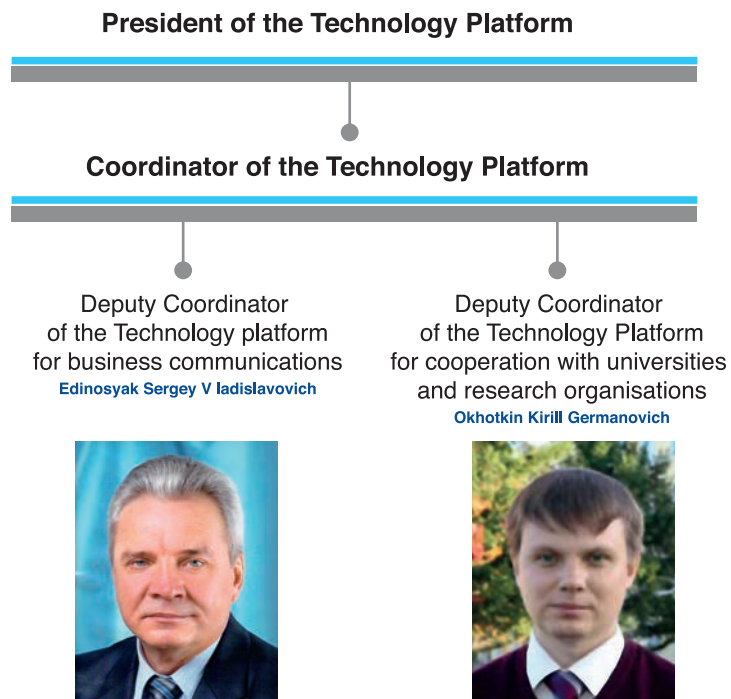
President of the Technology Platform

Coordinator of the Technology Platform

Deputy Coordinator of the Technology platform for business communications
Edinosyak Sergey V ladislavovich

Deputy Coordinator of the Technology Platform for cooperation with universities and research organisations
Okhotkin Kirill Germanovich